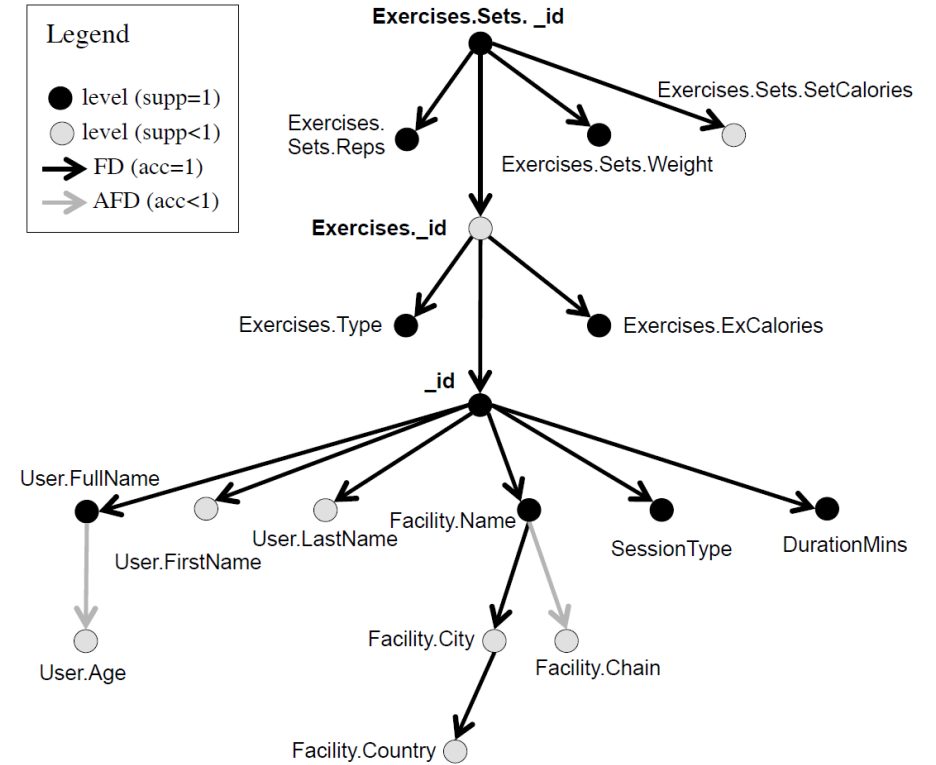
Legend

level (supp=1)
level (supp<1)
FD (acc=1)
AFD (acc<1)

Exercises.Sets. _id

Exercises.Sets.Reps

Exercises.Sets.Weight

Exercises.Sets.SetCalories

Exercises._id

Exercises.Type

Exercises.ExCalories

_id

User.FullName

User.FirstName

User.LastName

Facility.Name

SessionType

DurationMins

User.Age

Facility.City

Facility.Chain

Facility.Country